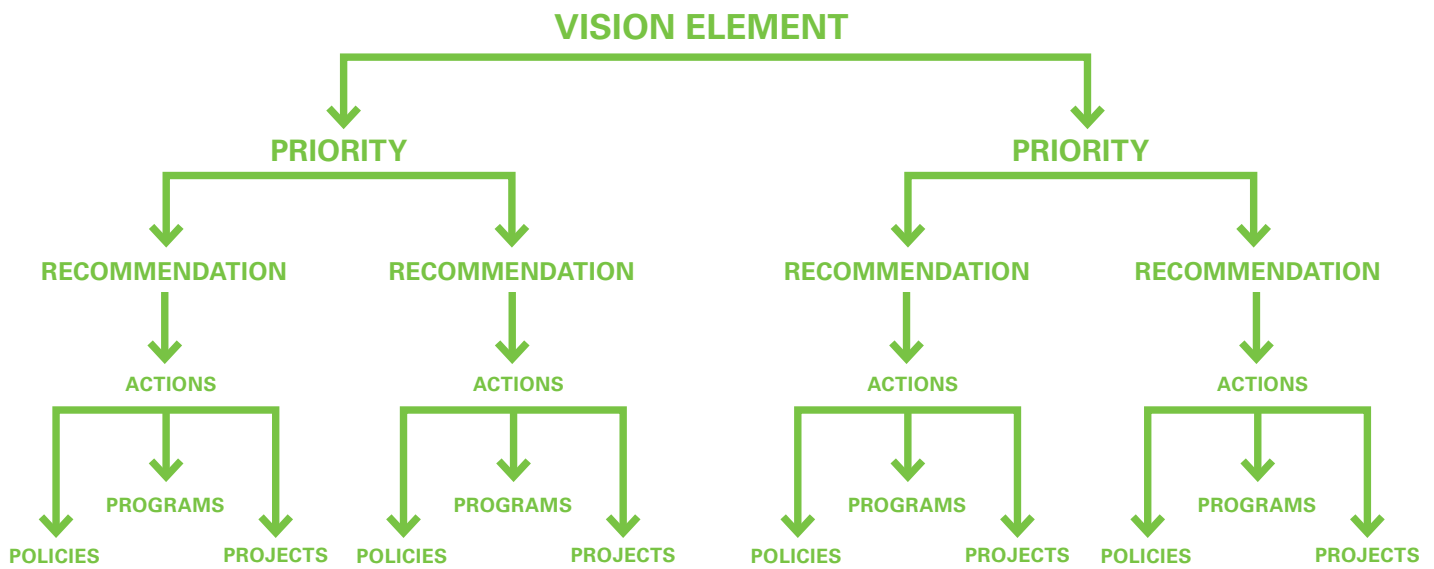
VISION ELEMENT

PRIORITY

PRIORITY

RECOMMENDATION

RECOMMENDATION

RECOMMENDATION

RECOMMENDATION

ACTIONS

ACTIONS

ACTIONS

ACTIONS

PROGRAMS

POLICIES

PROJECTS

PROGRAMS

POLICIES

PROJECTS

PROGRAMS

POLICIES

PROJECTS

PROGRAMS

POLICIES

PROJECTS